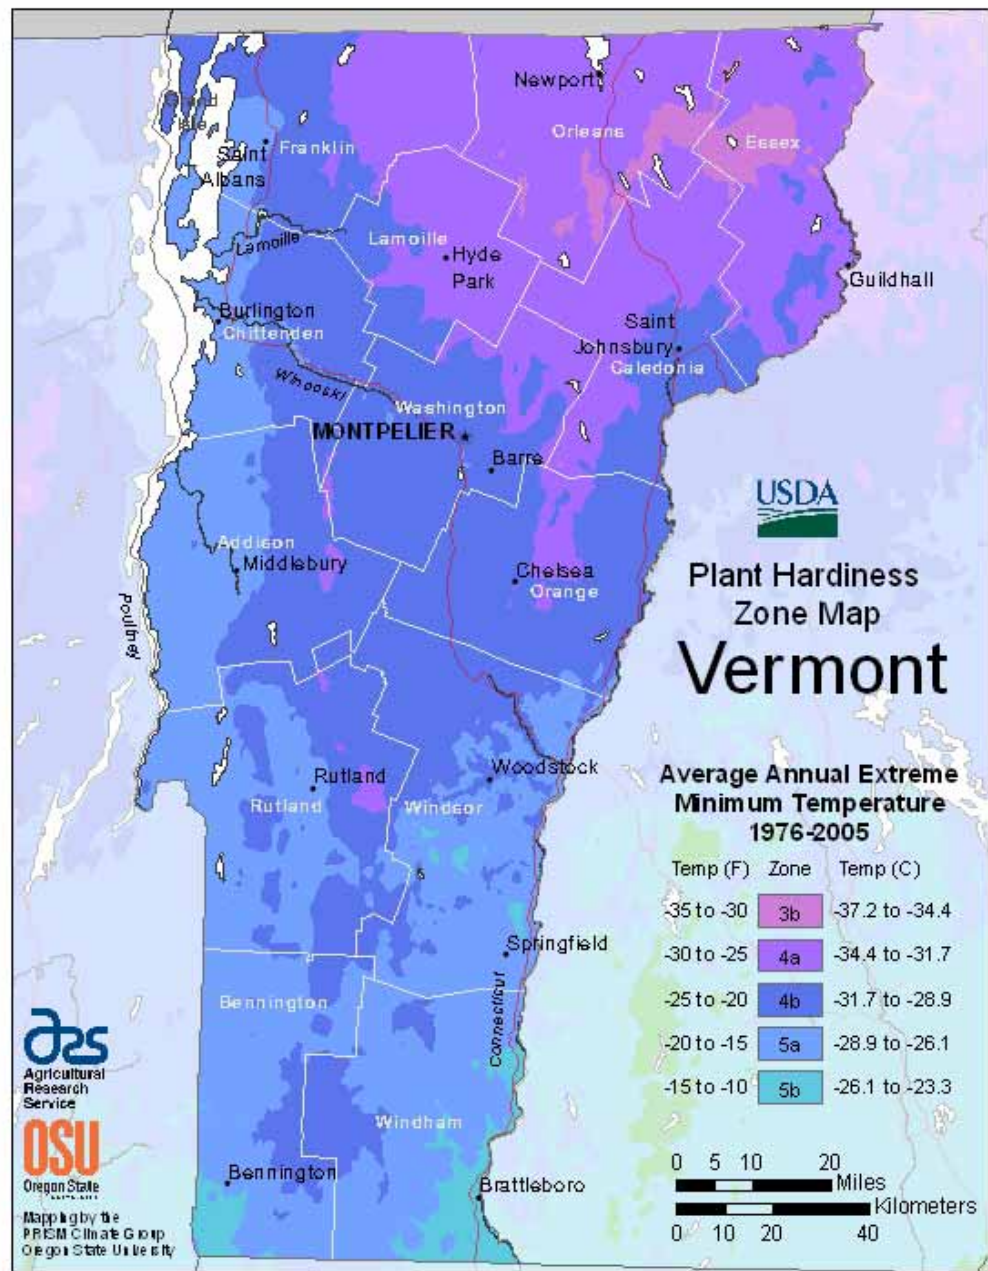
Grand Isle
Newport
Orleans
Essex
Saint Albans
Franklin
Lamoille
Lamoille
Hyde Park
Guildhall
Burlington
Chittenden
Saint Johnsbury
Caledonia
Winooski
Washington
MONTPELIER
Barre
USDA
Addison
Middlebury
Chelsea
Orange
Poultney
Plant Hardiness Zone Map
Vermont
Rutland
Rutland
Woodstock
Windsor
Average Annual Extreme Minimum Temperature 1976-2005

| Temp (F) | Zone | Temp (C) |
|---|---|---|
| -35 to -30 | 3b | -37.2 to -34.4 |
| -30 to -25 | 4a | -34.4 to -31.7 |
| -25 to -20 | 4b | -31.7 to -28.9 |
| -20 to -15 | 5a | -28.9 to -26.1 |
| -15 to -10 | 5b | -26.1 to -23.3 |

Springfield
Bennington
Connecticut
ars
Agricultural Research Service
Windham
OSU
Oregon State
Bennington
Brattleboro
0 5 10 20 Miles
Kilometers 0 10 20 40
Mapping by the PRISM Climate Group Oregon State University